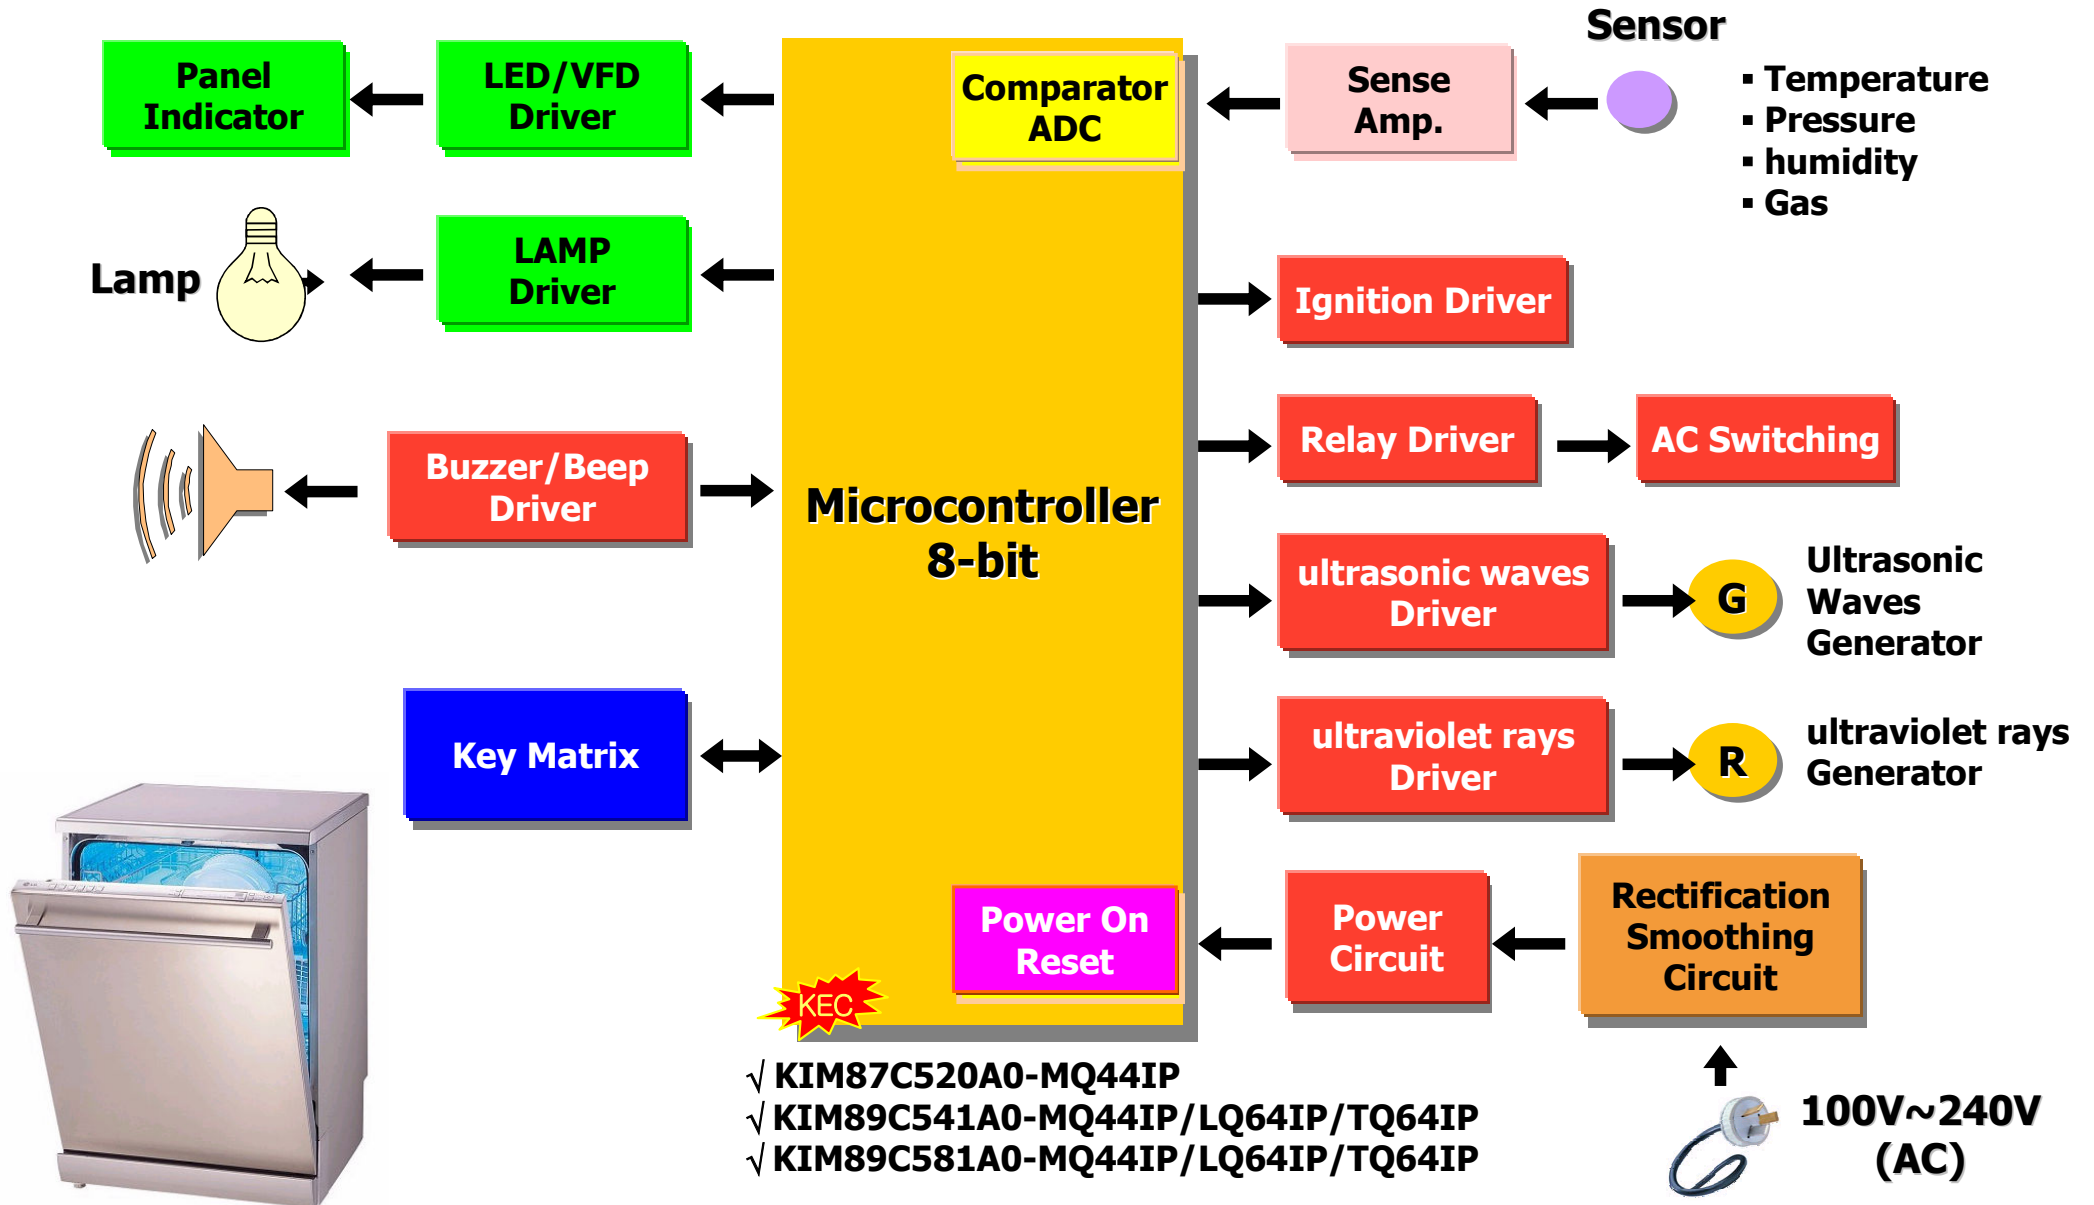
Panel Indicator

LED/VFD Driver

Comparator ADC

Sense Amp.

Sensor

▪ Temperature
▪ Pressure
▪ humidity
▪ Gas

Lamp

LAMP Driver

Ignition Driver

Relay Driver

AC Switching

Buzzer/Beep Driver

Microcontroller 8-bit

ultrasonic waves Driver

G

Ultrasonic Waves Generator

Key Matrix

ultraviolet rays Driver

R

ultraviolet rays Generator

Power On Reset

Power Circuit

Rectification Smoothing Circuit

KEC

√ KIM87C520A0-MQ44IP
√ KIM89C541A0-MQ44IP/LQ64IP/TQ64IP
√ KIM89C581A0-MQ44IP/LQ64IP/TQ64IP

100V~240V (AC)